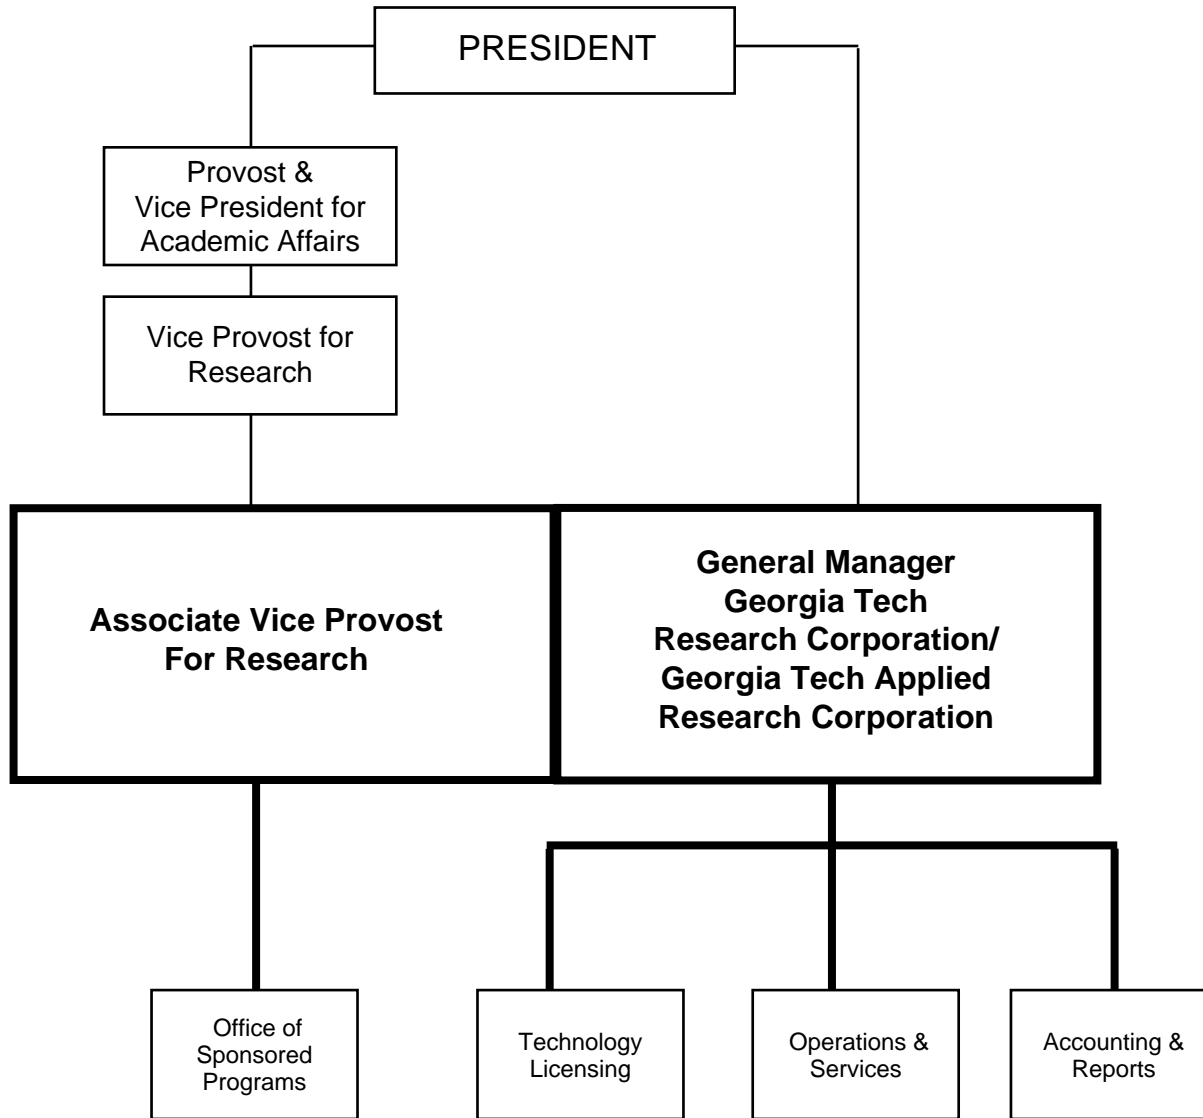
PRESIDENT

Provost & Vice President for Academic Affairs

Vice Provost for Research

Associate Vice Provost For Research

General Manager Georgia Tech Research Corporation/ Georgia Tech Applied Research Corporation

Office of Sponsored Programs

Technology Licensing

Operations & Services

Accounting & Reports